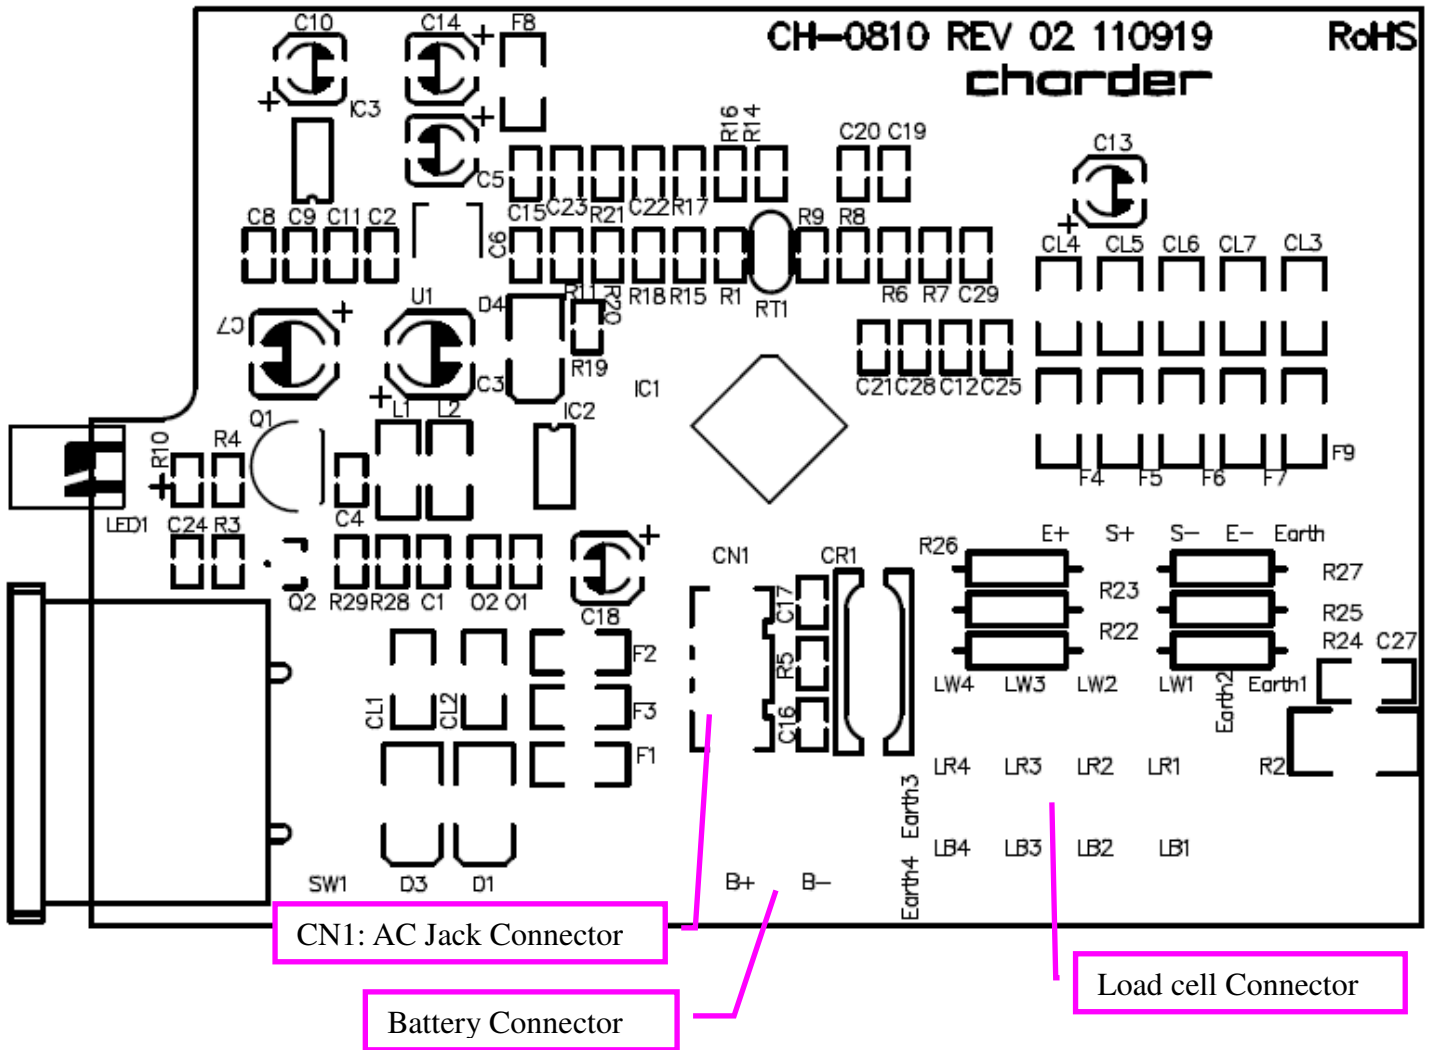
CH-0810 REV 02 110919
RoHS
charder

C10 C14 F8
IC3
C5
R16 R14
C20 C19
C13
C8 C9 C11 C2
C6
C15 C23 R21 C22 R17
R9 R8
CL4 CL5 CL6 CL7 CL3
R11 R20
R18 R15 R1
RT1
R6 R7 C29
C7
U1
D4
R19
C3
C21 C28 C12 C25
IC1
R10 R4
Q1
L1 L2
IC2
F9
F4 F5 F6 F7
LED1
C4
C24 R3
Q2 R29 R28 C1 O2 O1
C18
CN1
CR1
R26
E+ S+ S- E- Earth
R27
R23
R25
R22
R24 C27
C17
R5
C16
F2
F3
F1
CL1 CL2
LW4 LW3 LW2 LW1 Earth2 Earth1
LR4 LR3 LR2 LR1
R2
Earth3
LB4 LB3 LB2 LB1
Earth4
SW1 D3 D1
B+ B-

CN1: AC Jack Connector
Battery Connector
Load cell Connector